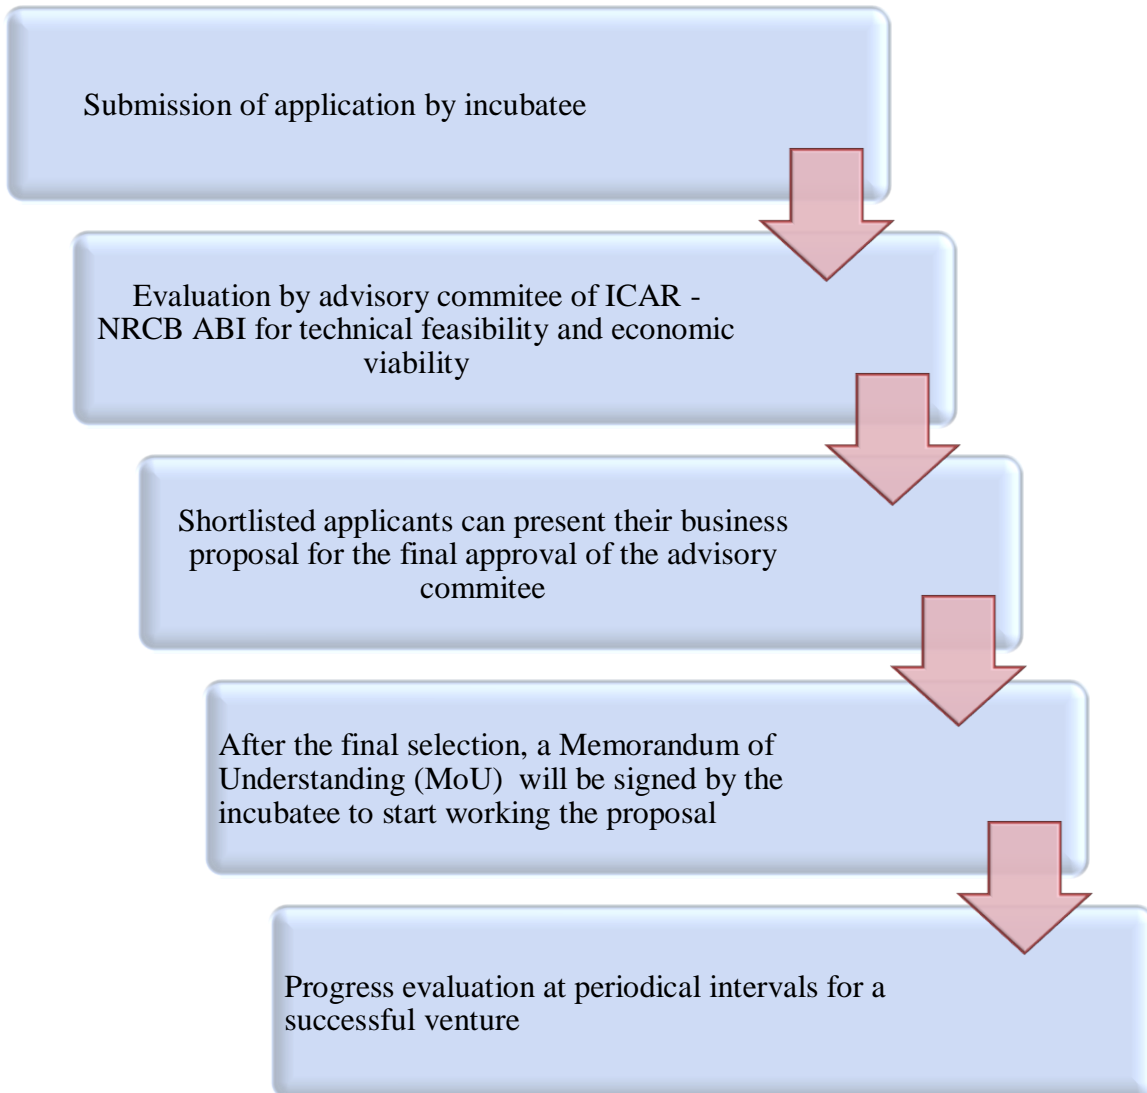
Submission of application by incubatee

Evaluation by advisory commitee of ICAR - NRCB ABI for technical feasibility and economic viability

Shortlisted applicants can present their business proposal for the final approval of the advisory commitee

After the final selection, a Memorandum of Understanding (MoU) will be signed by the incubatee to start working the proposal

Progress evaluation at periodical intervals for a successful venture